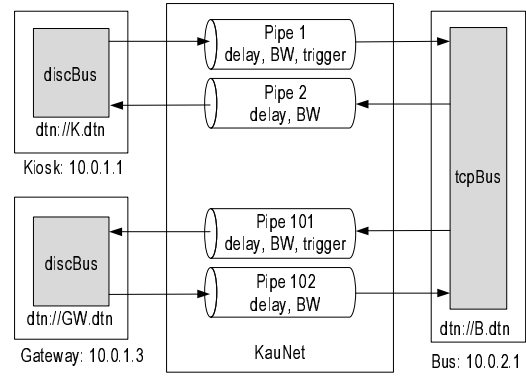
discBus

dtn://K.dtn

Kiosk: 10.0.1.1

Pipe 1
delay, BW, trigger

Pipe 2
delay, BW

tcpBus

discBus

dtn://GW.dtn

Gateway: 10.0.1.3

Pipe 101
delay, BW, trigger

Pipe 102
delay, BW

KauNet

dtn://B.dtn

Bus: 10.0.2.1